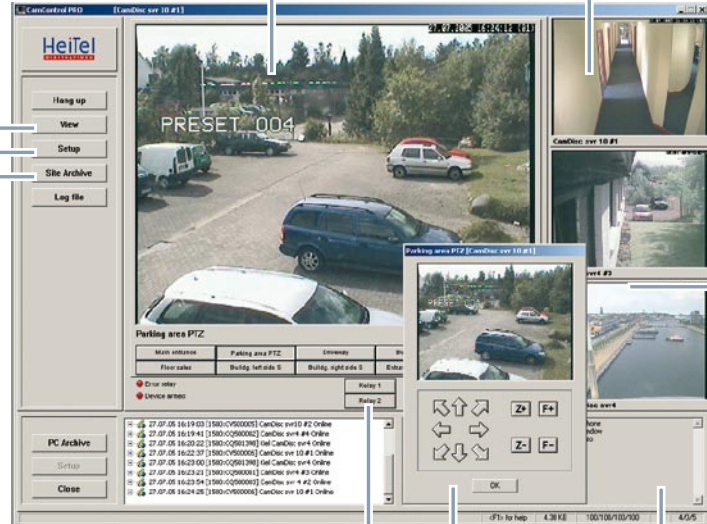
CamControl PRO [CamDisc svr 10 #1]

HeiTel DIGITAL VIDEO

Hang up
View
Setup
Site Archive
Log file

27.07.2005 16:24:12 (01)

PRESET 004

CamDisc svr 10 #1

svr4 #3

Parking area PTZ [CamDisc svr 10 #1]

Z+ F+
Z- F-
OK

Parking area PTZ

| Main entrance | Parking area PTZ | Driveway | Bu |
|---|---|---|---|
| Floor sales | Buildg. left side S | Buildg. right side S | Exhau |

Error relay
Device armed
Relay 1
Relay 2

PC Archive
Setup
Close

27.07.05 16:19:03 [1580:CV500005] CamDisc svr10 #2 Online
27.07.05 16:19:41 [1580:CQ500002] CamDisc svr4 #4 Online
27.07.05 16:20:22 [1580:CQ501398] CamDisc svr4 Online
27.07.05 16:22:37 [1580:CV500006] CamDisc svr 10 #1 Online
27.07.05 16:23:00 [1580:CQ501398] Get CamDisc svr4 Online
27.07.05 16:23:23 [1580:CQ500001] CamDisc svr4 #3 Online
27.07.05 16:23:54 [1580:CQ500002] Get CamDisc svr 4 #2 Online
27.07.05 16:24:25 [1580:CV500006] CamDisc svr 10 #1 Online

isc svr4
hone
dow
o

<F1> for help 4.38 KB 100/100/100/100 4/5/5